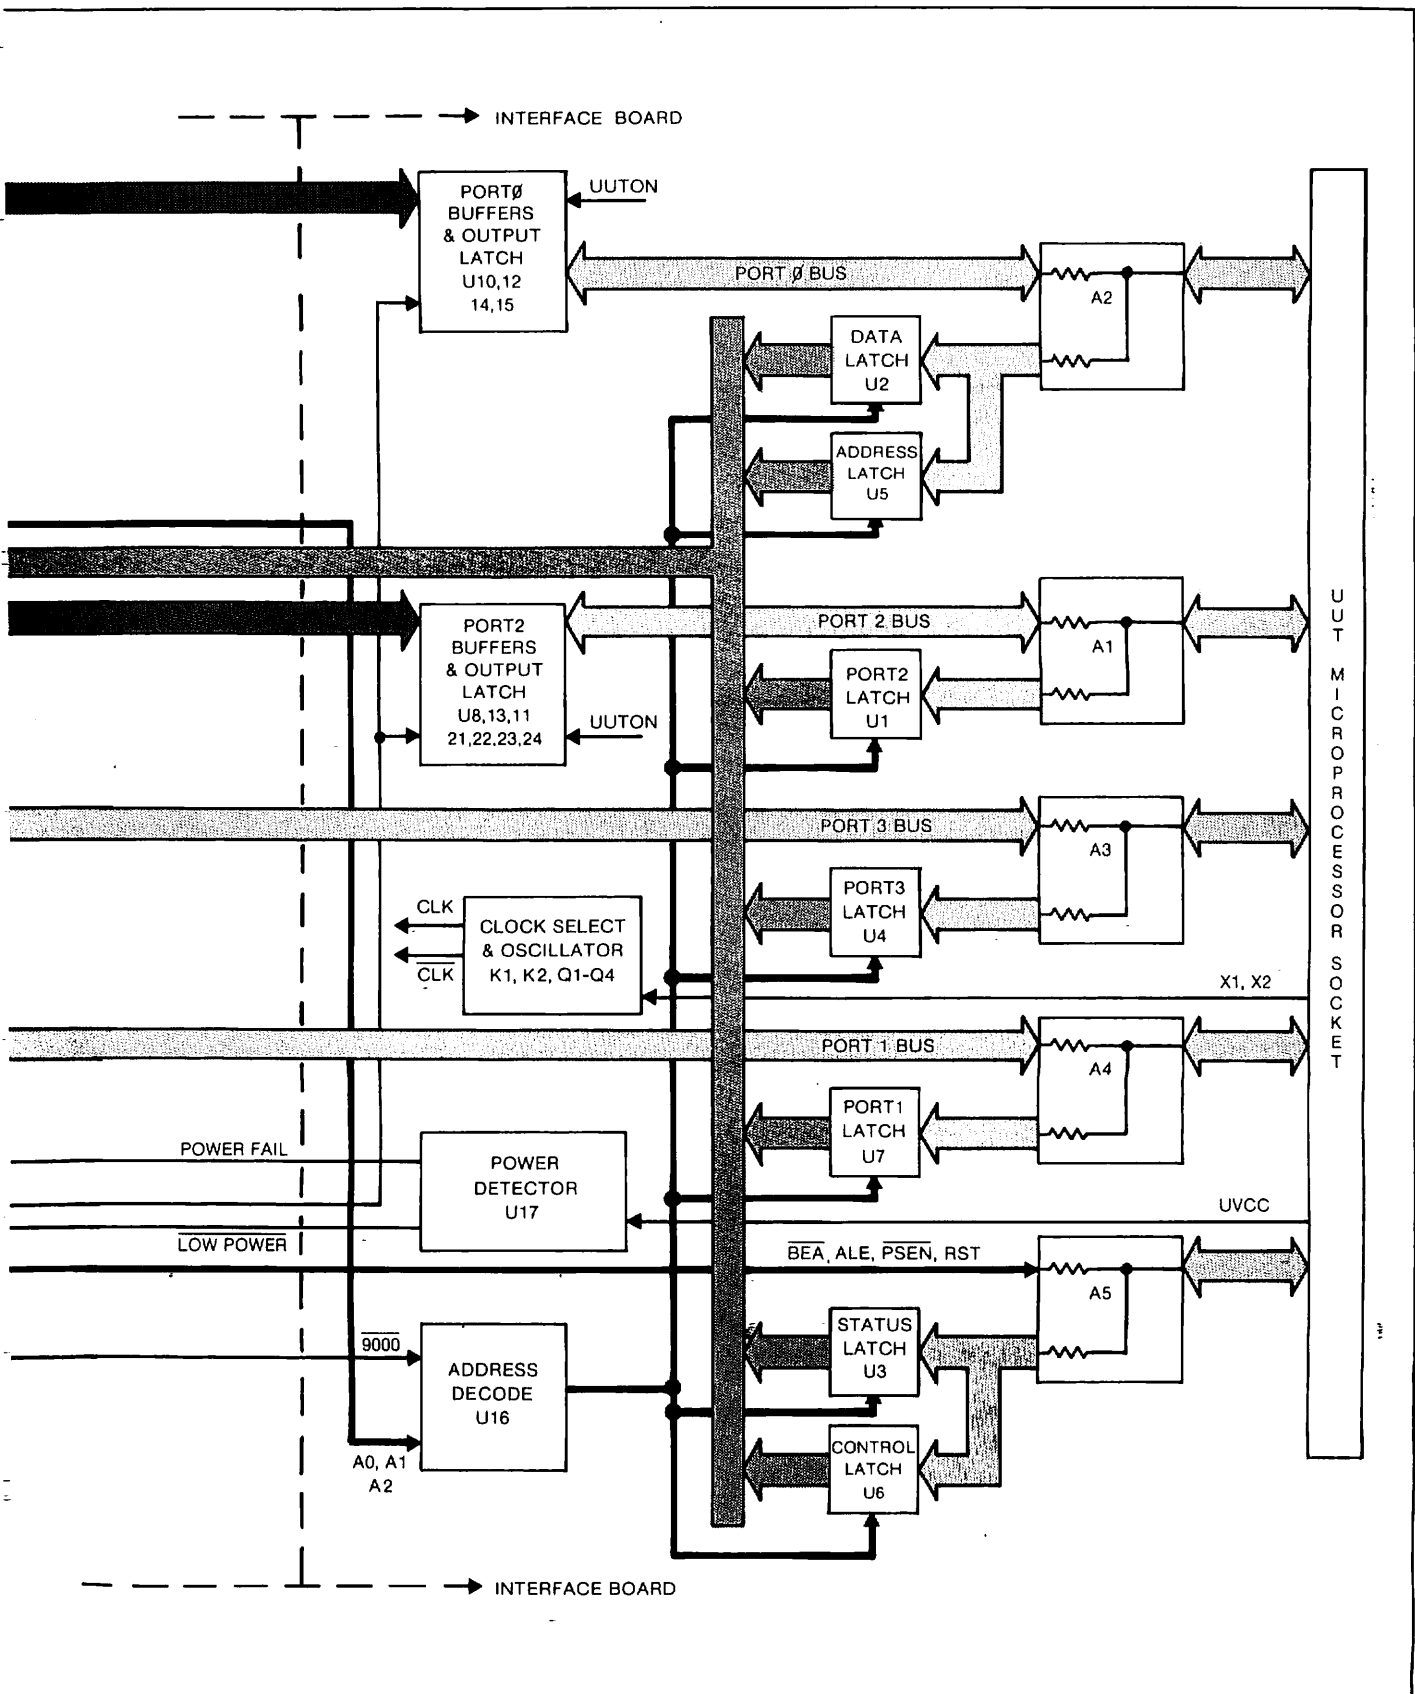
INTERFACE BOARD

PORTØ BUFFERS & OUTPUT LATCH U10,12 14,15

UUTON

PORT Ø BUS

A2

DATA LATCH U2

ADDRESS LATCH U5

PORT2 BUFFERS & OUTPUT LATCH U8,13,11 21,22,23,24

UUTON

PORT 2 BUS

A1

PORT2 LATCH U1

PORT 3 BUS

A3

PORT3 LATCH U4

CLK

$\overline{CLK}$

CLOCK SELECT & OSCILLATOR K1, K2, Q1-Q4

X1, X2

PORT 1 BUS

A4

PORT1 LATCH U7

POWER FAIL

POWER DETECTOR U17

UVCC

$\overline{LOW POWER}$

$\overline{BEA}$, ALE, $\overline{PSEN}$, RST

A5

$\overline{9000}$

ADDRESS DECODE U16

STATUS LATCH U3

CONTROL LATCH U6

A0, A1 A2

UUT MICROPROCESSOR SOCKET

INTERFACE BOARD